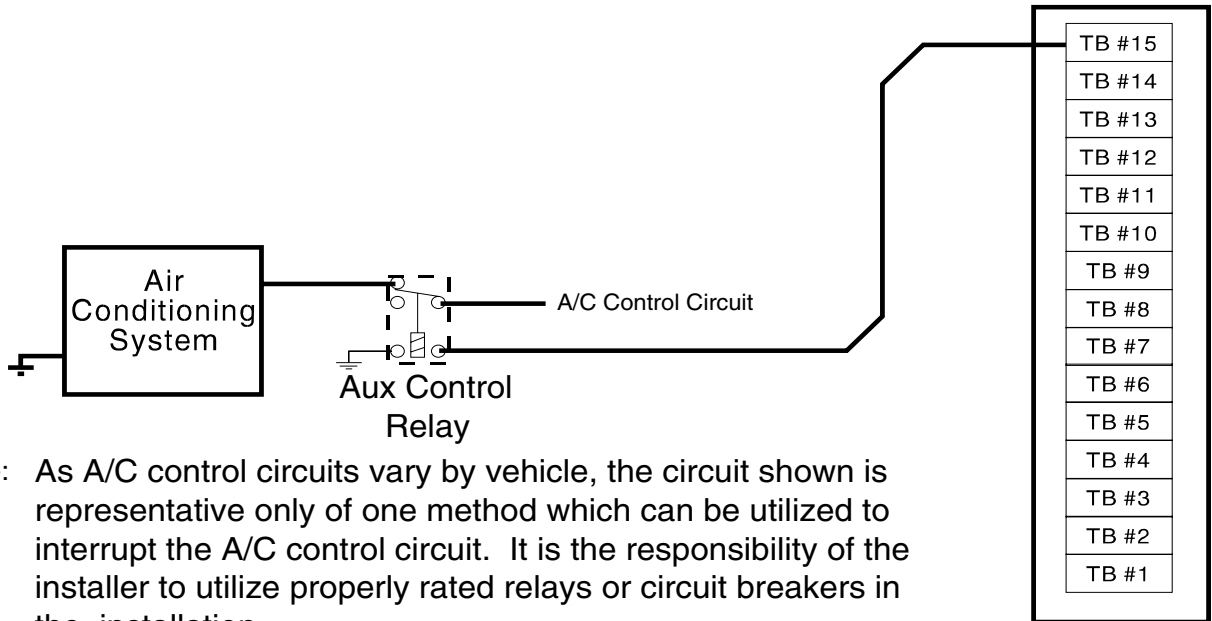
Air Conditioning System

A/C Control Circuit

Aux Control Relay

| TB #15 |
|---|
| TB #14 |
| TB #13 |
| TB #12 |
| TB #11 |
| TB #10 |
| TB #9 |
| TB #8 |
| TB #7 |
| TB #6 |
| TB #5 |
| TB #4 |
| TB #3 |
| TB #2 |
| TB #1 |

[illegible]: As A/C control circuits vary by vehicle, the circuit shown is representative only of one method which can be utilized to interrupt the A/C control circuit. It is the responsibility of the installer to utilize properly rated relays or circuit breakers in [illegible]